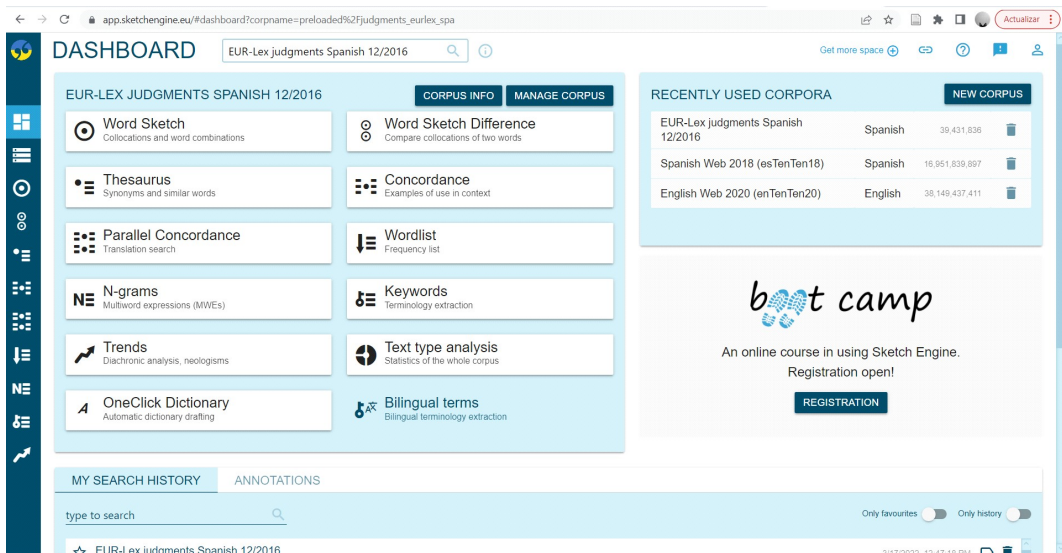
app.sketchengine.eu/#dashboard?corpname=preloaded%2Fjudgments_eurlex_spa

Actualizar

DASHBOARD

EUR-Lex judgments Spanish 12/2016

Get more space

EUR-LEX JUDGMENTS SPANISH 12/2016

CORPUS INFO

MANAGE CORPUS

Word Sketch
Collocations and word combinations

Word Sketch Difference
Compare collocations of two words

Thesaurus
Synonyms and similar words

Concordance
Examples of use in context

Parallel Concordance
Translation search

Wordlist
Frequency list

N-grams
Multiword expressions (MWEs)

Keywords
Terminology extraction

Trends
Diachronic analysis, neologisms

Text type analysis
Statistics of the whole corpus

OneClick Dictionary
Automatic dictionary drafting

Bilingual terms
Bilingual terminology extraction

RECENTLY USED CORPORA

NEW CORPUS

| | | |
|---|---|---|
| EUR-Lex judgments Spanish 12/2016 | Spanish | 39,431,836 |
| Spanish Web 2018 (esTenTen18) | Spanish | 16,951,839,897 |
| English Web 2020 (enTenTen20) | English | 38,149,437,411 |

boot camp

An online course in using Sketch Engine.
Registration open!

REGISTRATION

MY SEARCH HISTORY

ANNOTATIONS

type to search

Only favourites

Only history

EUR-Lex judgments Spanish 12/2016

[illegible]